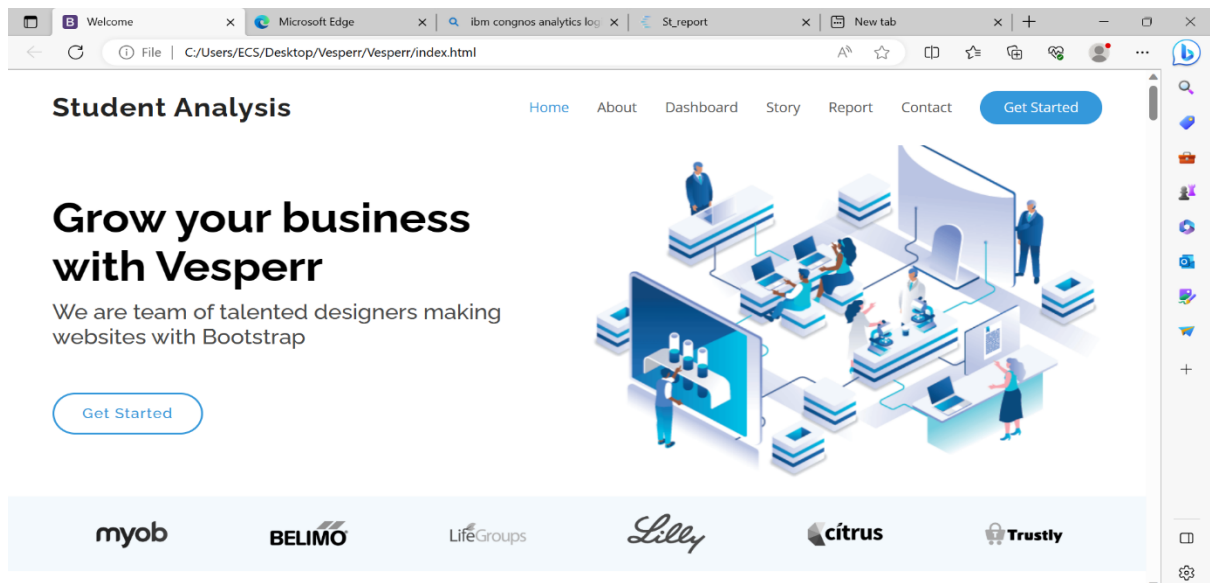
Welcome
Microsoft Edge
ibm congnos analytics log
St_report
New tab

File | C:/Users/ECS/Desktop/Vesperr/Vesperr/index.html

Student Analysis

Home About Dashboard Story Report Contact Get Started

Grow your business with Vesperr

We are team of talented designers making websites with Bootstrap

Get Started

myob BELIMO LifeGroups Lilly citrus Trustly